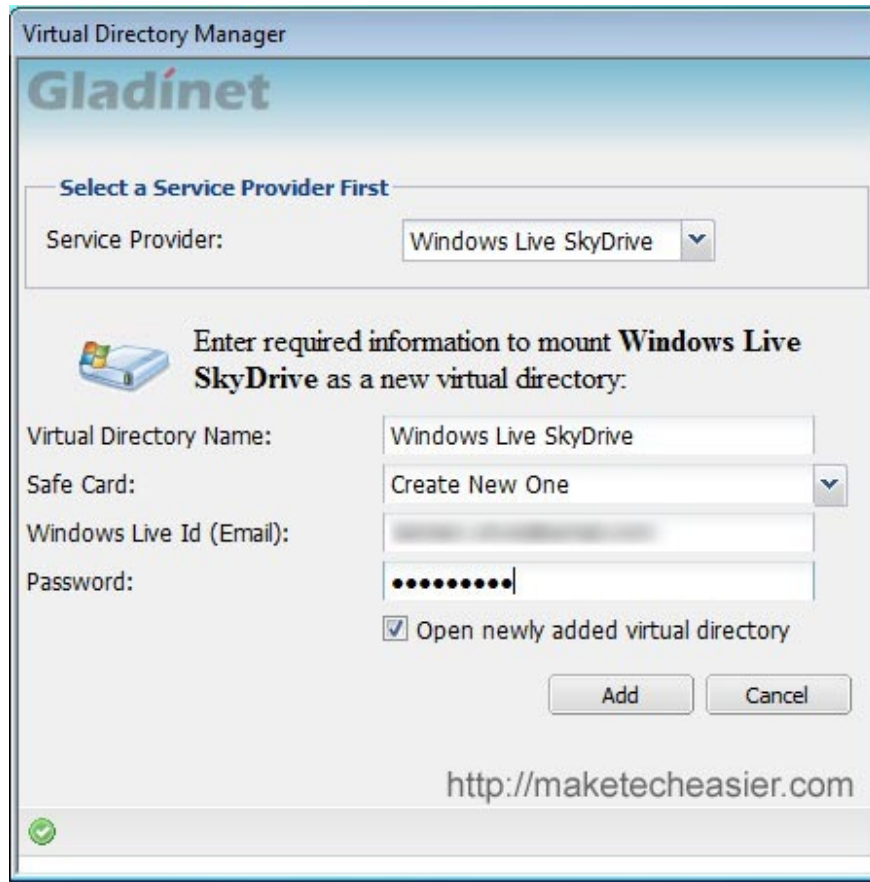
Virtual Directory Manager

Gladinet

Select a Service Provider First

Service Provider: Windows Live SkyDrive

Enter required information to mount **Windows Live SkyDrive** as a new virtual directory:

Virtual Directory Name: Windows Live SkyDrive

Safe Card: Create New One

Windows Live Id (Email): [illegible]

Password: ●●●●●●●●●

Open newly added virtual directory

Add

Cancel

http://maketecheasier.com